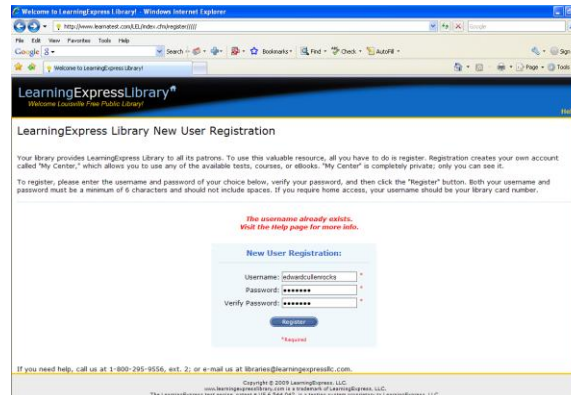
Welcome to LearningExpress Library! - Windows Internet Explorer

http://www.learnatest.com/LEL/index.cfm/register/////

Google

File Edit View Favorites Tools Help

Google 8 ▾ Search ▾ Bookmarks ▾ Find ▾ Check ▾ AutoFill ▾

Welcome to LearningExpress Library!

Page ▾ Tools

LearningExpressLibrary®

Welcome Louisville Free Public Library!

Hel

LearningExpress Library New User Registration

Your library provides LearningExpress Library to all its patrons. To use this valuable resource, all you have to do is register. Registration creates your own account called "My Center," which allows you to use any of the available tests, courses, or eBooks. "My Center" is completely private; only you can see it.

To register, please enter the username and password of your choice below, verify your password, and then click the "Register" button. Both your username and password must be a minimum of 6 characters and should not include spaces. If you require home access, your username should be your library card number.

The username already exists.
Visit the Help page for more info.

New User Registration:

Username: edwardcullenrocks *

Password: •••••••• *

Verify Password: •••••••• *

Register

*Required

If you need help, call us at 1-800-295-9556, ext. 2; or e-mail us at libraries@learningexpressllc.com.

Copyright © 2009 LearningExpress, LLC.
www.learningexpresslibrary.com is a trademark of LearningExpress, LLC.
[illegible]